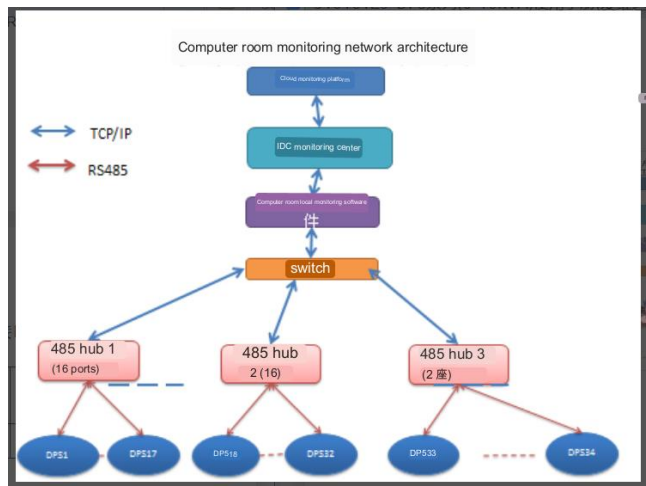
Computer room monitoring network architecture

Cloud monitoring platform

TCP/IP

RS485

IDC monitoring center

Computer room local monitoring software
件

switch

485 hub 1
(16 ports)

485 hub
2 (16)

485 hub 3
(2 座)

DPS1

DPS17

DPS18

DPS32

DPS33

DPS34